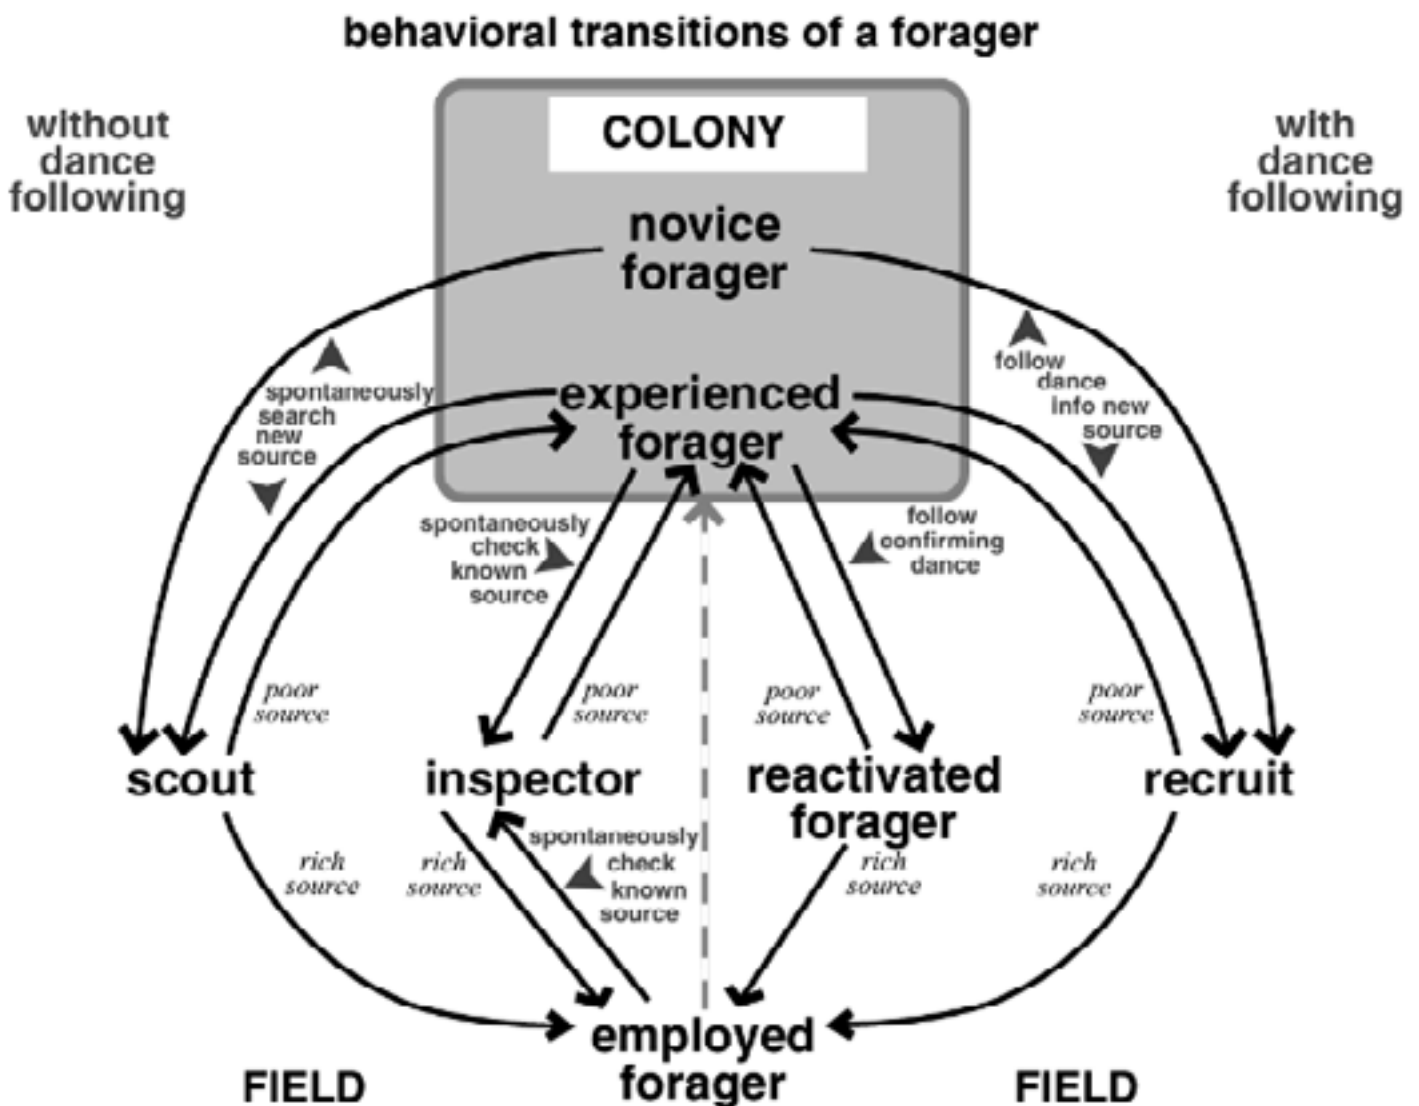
behavioral transitions of a forager

without dance following

with dance following

COLONY

novice forager

experienced forager

spontaneously search new source

follow dance info new source

spontaneously check known source

follow confirming dance

poor source

poor source

poor source

poor source

scout

inspector

reactivated forager

recruit

rich source

rich source

spontaneously check known source

rich source

rich source

employed forager

FIELD

FIELD